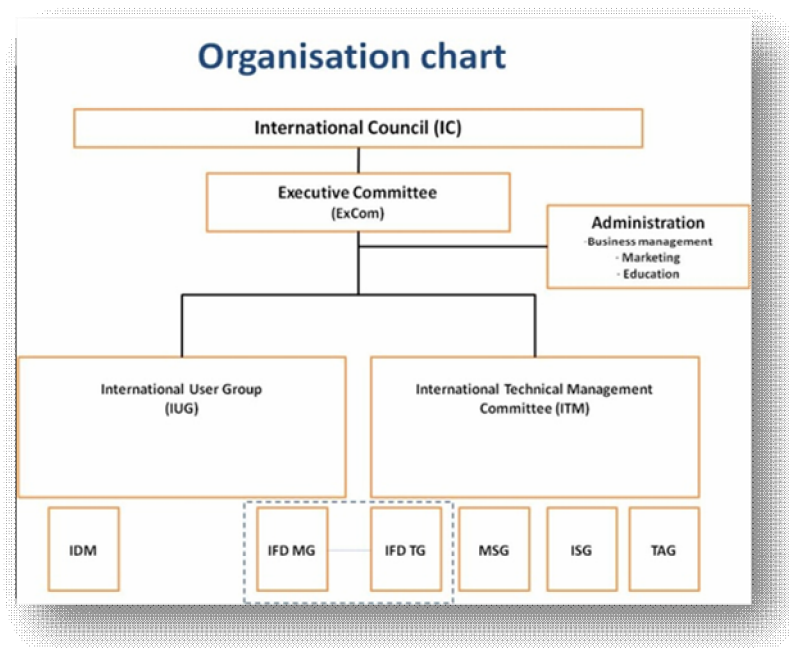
Organisation chart

International Council (IC)

Executive Committee
(ExCom)

Administration
-Business management
- Marketing
- Education

International User Group
(IUG)

International Technical Management
Committee (ITM)

IDM

IFD MG

IFD TG

MSG

ISG

TAG